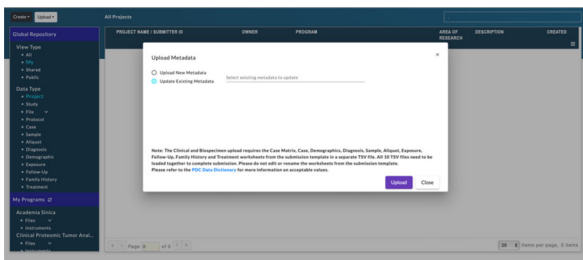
Create ▾ Upload ▾

All Projects

Global Repository

View Type
• All
• My
• Shared
• Public

Data Type
• Project
• Study
• File
• Protocol
• Case
• Sample
• Aliquot
• Diagnosis
• Demographic
• Exposure
• Follow-Up
• Family History
• Treatment

My Programs

Academia Sinica
• Files
• Instruments
Clinical Proteomic Tumor Anal...
• Files

| PROJECT NAME / SUBMITTER ID | OWNER | PROGRAM | AREA OF RESEARCH | DESCRIPTION | CREATED |
|---|---|---|---|---|---|

Upload Metadata

×

Upload New Metadata
Update Existing Metadata
Select existing metadata to update

Note: The Clinical and Biospecimen upload requires the Case Matrix, Case, Demographics, Diagnosis, Sample, Aliquot, Exposure, Follow-Up, Family History and Treatment worksheets from the submission template in a separate TSV file. All 10 TSV files need to be loaded together to complete submission. Please do not edit or rename the worksheets from the submission template. Please refer to the PDC Data Dictionary for more information on acceptable values.

Upload Close

Page 0 of 0

20 Items per page. 0 items